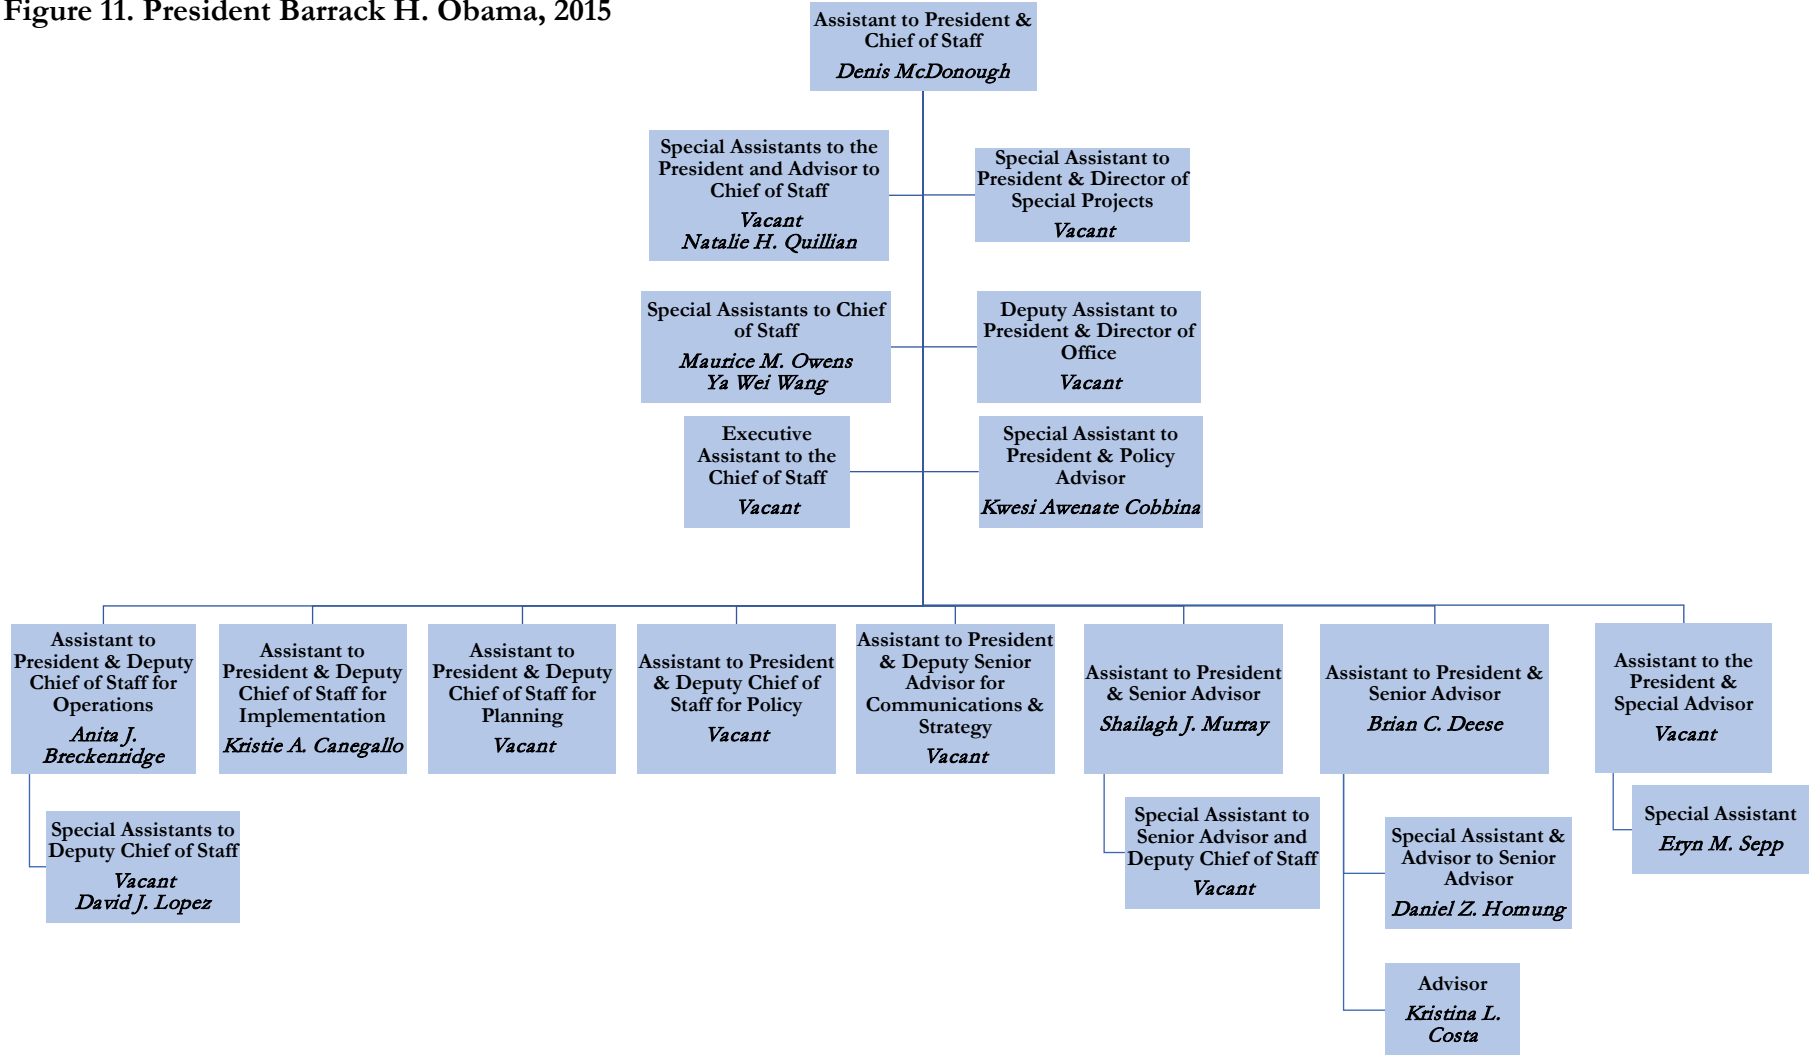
Figure 11. President Barrack H. Obama, 2015

Assistant to President & Chief of Staff
*Denis McDonough*

Special Assistants to the President and Advisor to Chief of Staff
*Vacant*
*Natalie H. Quillian*

Special Assistant to President & Director of Special Projects
*Vacant*

Special Assistants to Chief of Staff
*Maurice M. Owens*
*Ya Wei Wang*

Deputy Assistant to President & Director of Office
*Vacant*

Executive Assistant to the Chief of Staff
*Vacant*

Special Assistant to President & Policy Advisor
*Kwesi Awenate Cobbina*

Assistant to President & Deputy Chief of Staff for Operations
*Anita J. Breckenridge*

Assistant to President & Deputy Chief of Staff for Implementation
*Kristie A. Canegallo*

Assistant to President & Deputy Chief of Staff for Planning
*Vacant*

Assistant to President & Deputy Chief of Staff for Policy
*Vacant*

Assistant to President & Deputy Senior Advisor for Communications & Strategy
*Vacant*

Assistant to President & Senior Advisor
*Shailagh J. Murray*

Assistant to President & Senior Advisor
*Brian C. Deese*

Assistant to the President & Special Advisor
*Vacant*

Special Assistants to Deputy Chief of Staff
*Vacant*
*David J. Lopez*

Special Assistant to Senior Advisor and Deputy Chief of Staff
*Vacant*

Special Assistant & Advisor to Senior Advisor
*Daniel Z. Homung*

Advisor
*Kristina L. Costa*

Special Assistant
*Eryn M. Sepp*